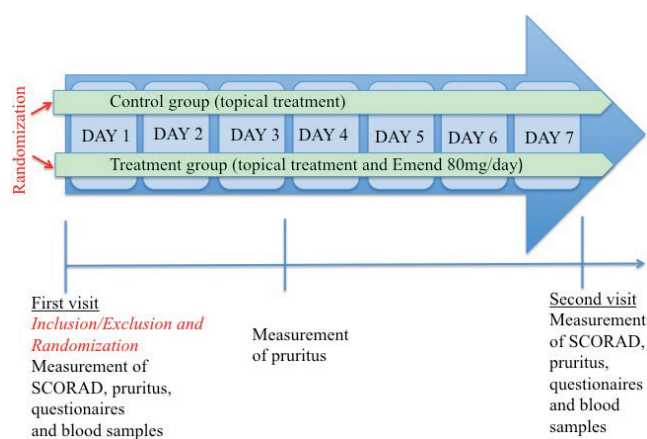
Randomization

Control group (topical treatment)

DAY 1
DAY 2
DAY 3
DAY 4
DAY 5
DAY 6
DAY 7

Treatment group (topical treatment and Emend 80mg/day)

First visit
Inclusion/Exclusion and Randomization
Measurement of SCORAD, pruritus, questionaires and blood samples

Measurement of pruritus

Second visit
Measurement of SCORAD, pruritus, questionaires and blood samples